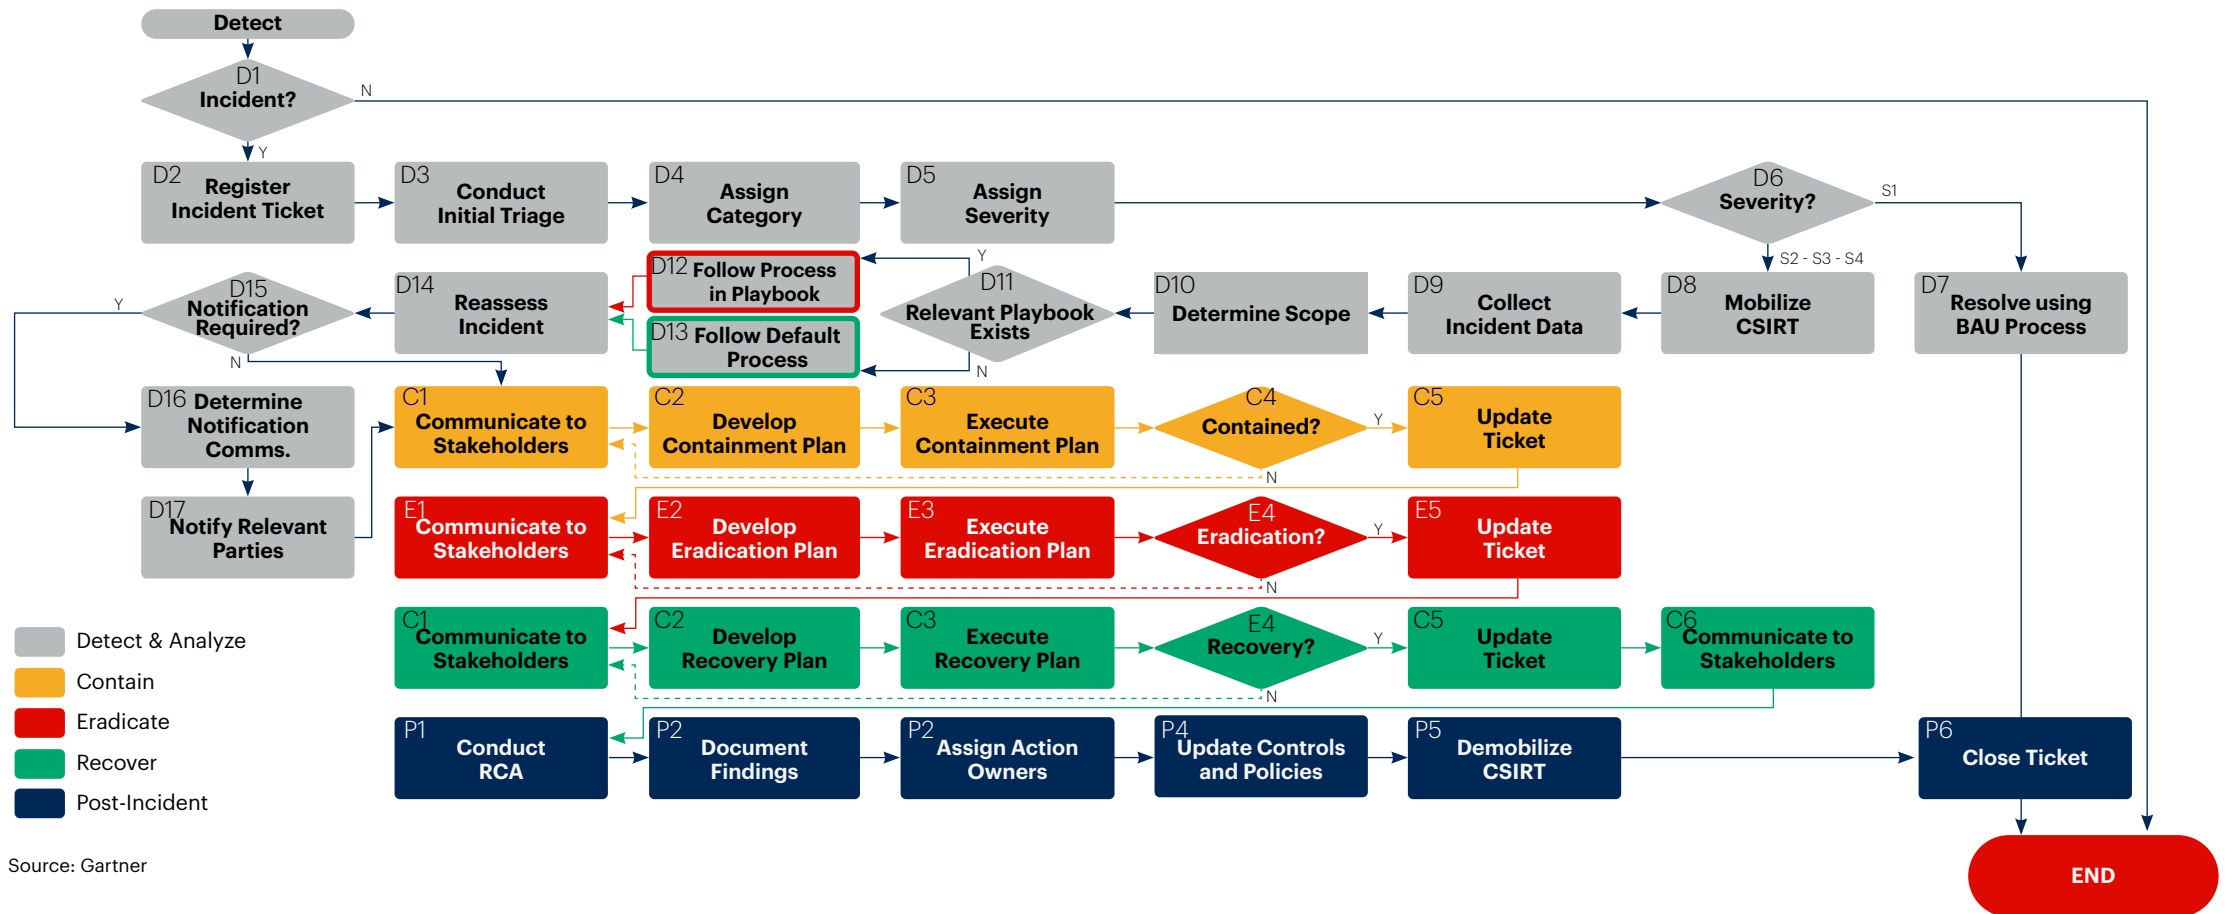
Detect

D1
Incident?

N

Y

D2 Register Incident Ticket

D3 Conduct Initial Triage

D4 Assign Category

D5 Assign Severity

D6 Severity?

S1

S2 - S3 - S4

D7 Resolve using BAU Process

D8 Mobilize CSIRT

D9 Collect Incident Data

D10 Determine Scope

D11 Relevant Playbook Exists

Y

N

D12 Follow Process in Playbook

D13 Follow Default Process

D14 Reassess Incident

D15 Notification Required?

Y

N

D16 Determine Notification Comms.

D17 Notify Relevant Parties

C1 Communicate to Stakeholders

C2 Develop Containment Plan

C3 Execute Containment Plan

C4 Contained?

Y

N

C5 Update Ticket

E1 Communicate to Stakeholders

E2 Develop Eradication Plan

E3 Execute Eradication Plan

E4 Eradication?

Y

N

E5 Update Ticket

C1 Communicate to Stakeholders

C2 Develop Recovery Plan

C3 Execute Recovery Plan

E4 Recovery?

Y

N

C5 Update Ticket

C6 Communicate to Stakeholders

P1 Conduct RCA

P2 Document Findings

P2 Assign Action Owners

P4 Update Controls and Policies

P5 Demobilize CSIRT

P6 Close Ticket

END

Detect & Analyze
Contain
Eradicate
Recover
Post-Incident

Source: Gartner